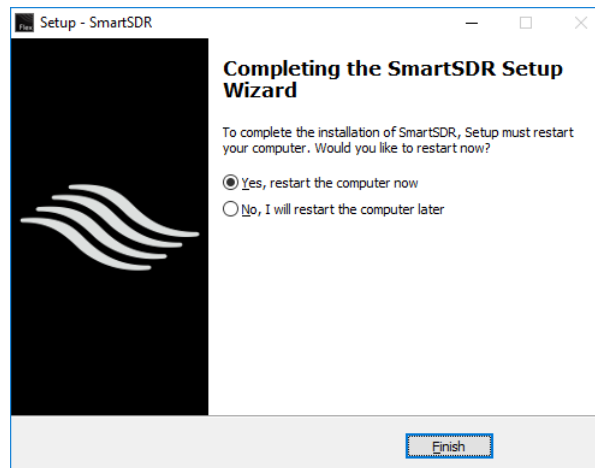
Setup - SmartSDR

Completing the SmartSDR Setup Wizard

To complete the installation of SmartSDR, Setup must restart your computer. Would you like to restart now?

Yes, restart the computer now

No, I will restart the computer later

Finish